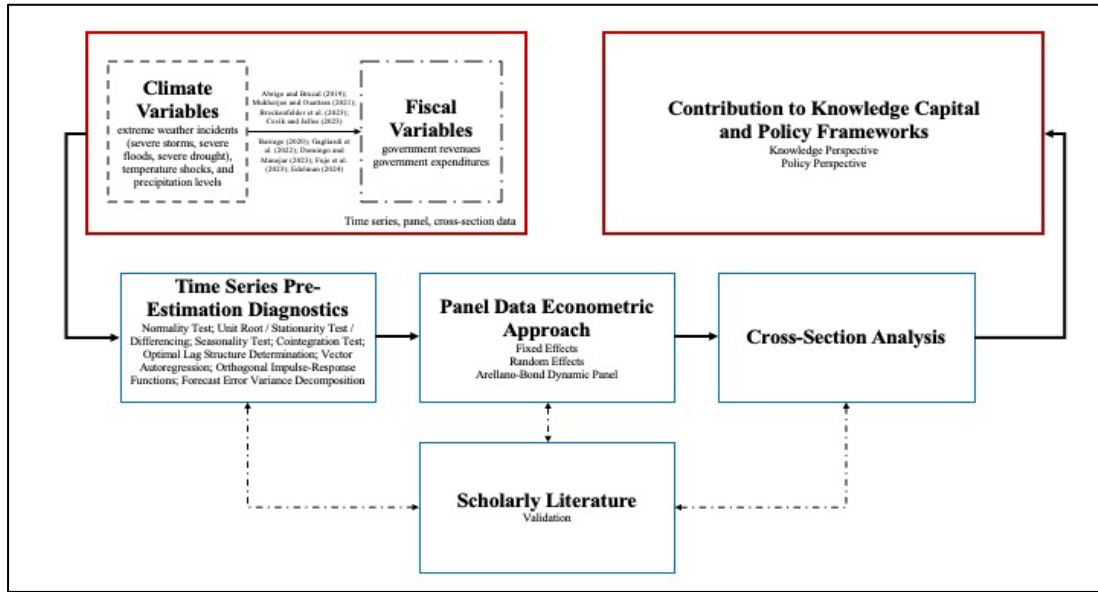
Climate Variables
extreme weather incidents (severe storms, severe floods, severe drought), temperature shocks, and precipitation levels

Abrigo and Brezal (2019); Mukherjee and Ouattara (2021); Brockenfalder et al. (2023); Cevik and Jalles (2023)

Barrage (2020); Gagliardi et al. (2022); Domingo and Manejar (2023); Fuje et al. (2023); Edelman (2024)

Fiscal Variables
government revenues
government expenditures

Time series, panel, cross-section data

Contribution to Knowledge Capital and Policy Frameworks
Knowledge Perspective
Policy Perspective

Time Series Pre-Estimation Diagnostics
Normality Test; Unit Root / Stationarity Test / Differencing; Seasonality Test; Cointegration Test; Optimal Lag Structure Determination; Vector Autoregression; Orthogonal Impulse-Response Functions; Forecast Error Variance Decomposition

Panel Data Econometric Approach
Fixed Effects
Random Effects
Arellano-Bond Dynamic Panel

Cross-Section Analysis

Scholarly Literature
Validation